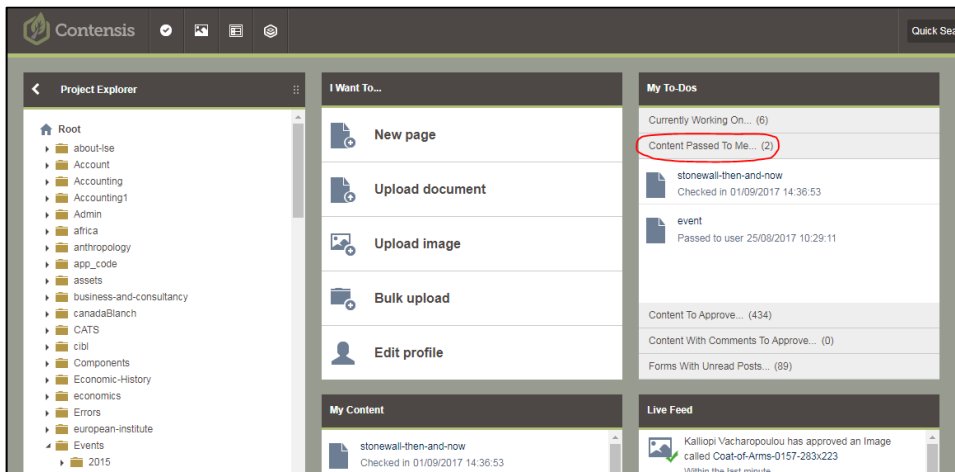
Contensis

Quick Sea

Project Explorer

Root
about-lse
Account
Accounting
Accounting1
Admin
africa
anthropology
app_code
assets
business-and-consultancy
canadaBlanch
CATS
cibl
Components
Economic-History
economics
Errors
european-institute
Events
2015

I Want To...

New page

Upload document

Upload image

Bulk upload

Edit profile

My Content

stonewall-then-and-now
Checked in 01/09/2017 14:36:53

My To-Dos

Currently Working On... (6)

Content Passed To Me... (2)

stonewall-then-and-now
Checked in 01/09/2017 14:36:53

event
Passed to user 25/08/2017 10:29:11

Content To Approve... (434)

Content With Comments To Approve... (0)

Forms With Unread Posts... (89)

Live Feed

Kalliopi Vacharopoulou has approved an Image called Coat-of-Arms-0157-283x223
Within the last minute